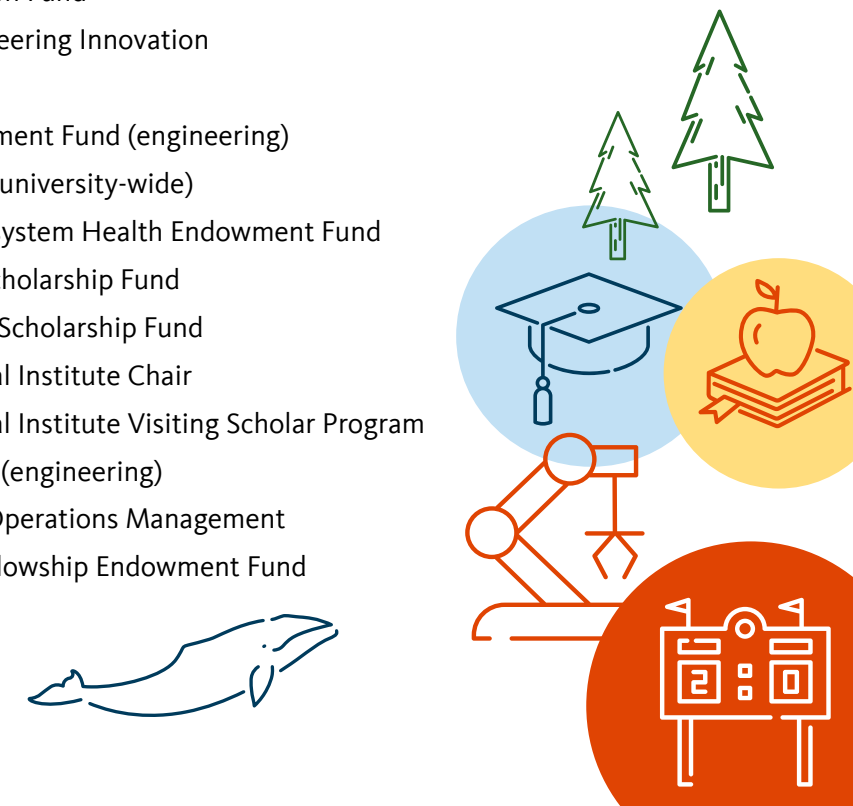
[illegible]
eering Innovation

ment Fund (engineering)
university-wide)
ystem Health Endowment Fund
holarship Fund
Scholarship Fund
l Institute Chair
l Institute Visiting Scholar Program
(engineering)
Operations Management
lowship Endowment Fund

2 0